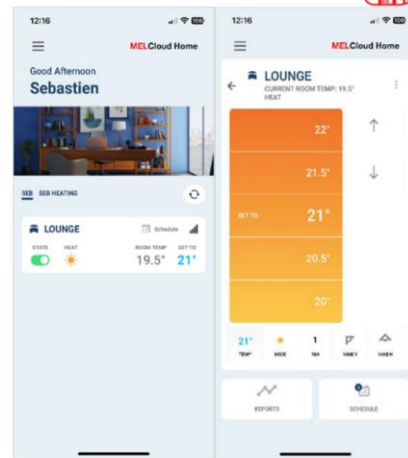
12:16

MELCloud Home

Good Afternoon
Sebastien

SEB SEB HEATING

LOUNGE
Schedule
STATE HEAT
ROOM TEMP 19.5°
SET TO 21°

12:16

MELCloud Home

LOUNGE
CURRENT ROOM TEMP: 19.5°
HEAT

22°
21.5°
SET TO 21°
20.5°
20°

21° TEMP
MODE
1 FAN
VANEV
VANEH

REPORTS
SCHEDULE